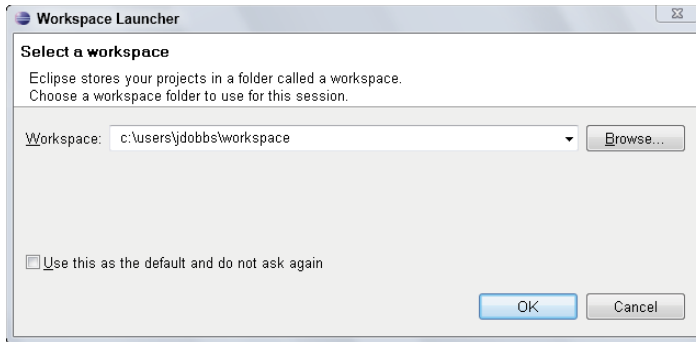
Workspace Launcher

Select a workspace

Eclipse stores your projects in a folder called a workspace.
Choose a workspace folder to use for this session.

Workspace: c:\users\jdobbs\workspace

Browse...

Use this as the default and do not ask again

OK

Cancel